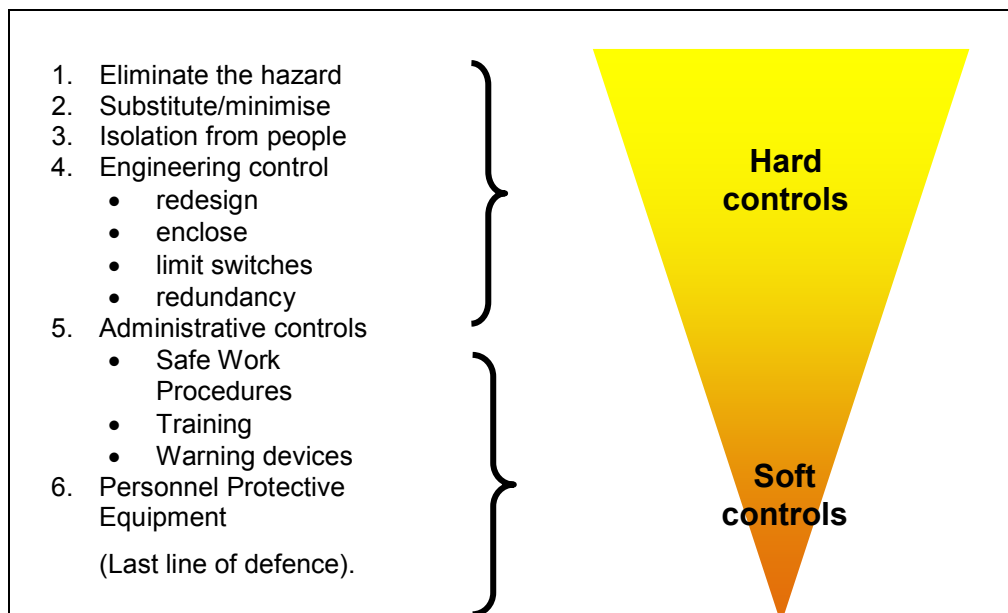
1. Eliminate the hazard
2. Substitute/minimise
3. Isolation from people
4. Engineering control
- redesign
- enclose
- limit switches
- redundancy
5. Administrative controls
- Safe Work Procedures
- Training
- Warning devices
6. Personnel Protective Equipment

(Last line of defence).

Hard controls

Soft controls